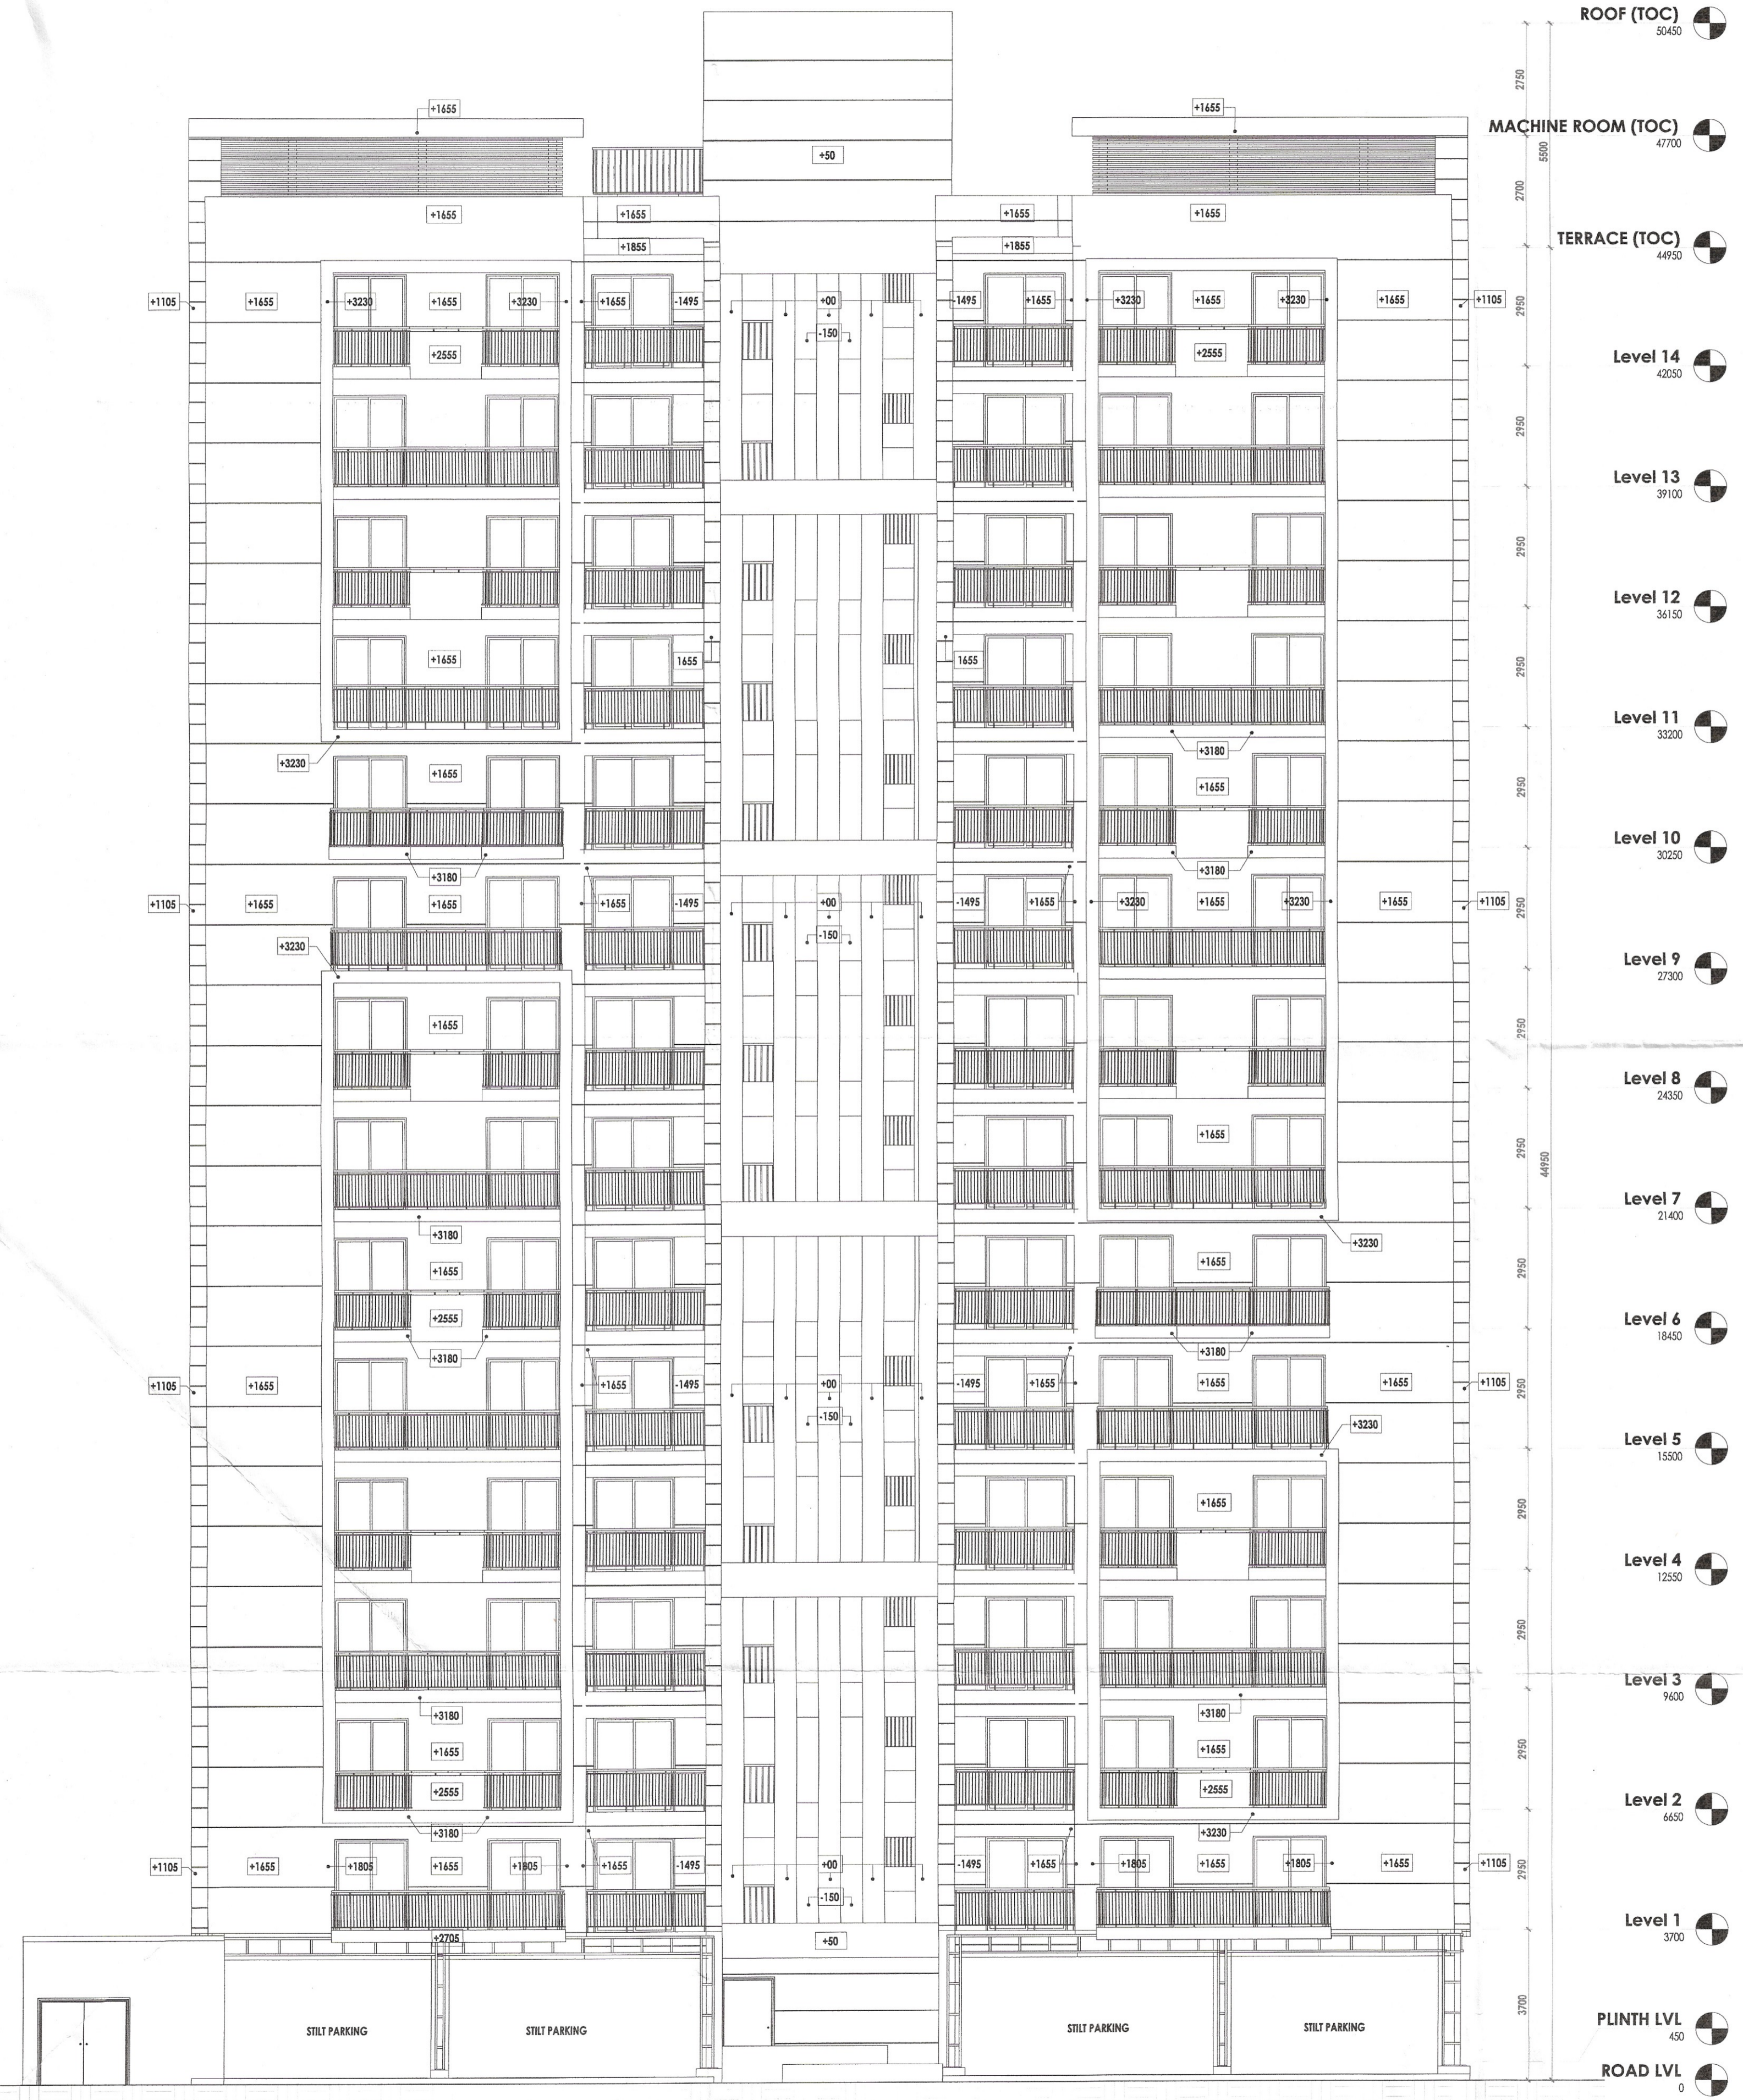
ROOF (TOC)
50450

MACHINE ROOM (TOC)
47700

TERRACE (TOC)
44950

Level 14
42050

Level 13
39100

Level 12
36150

Level 11
33200

Level 10
30250

Level 9
27300

Level 8
24350

Level 7
21400

Level 6
18450

Level 5
15500

Level 4
12550

Level 3
9600

Level 2
6650

Level 1
3700

PLINTH LVL
450

ROAD LVL
0

2750
5500
2700
2950
2950
2950
2950
2950
2950
2950
2950
2950
2950
2950
2950
2950
2950
44950
3700

+1655
+1655
+50
+1655
+1655
+1655
+1655
+1855
+1855
+1105
+1655
+3230
+1655
+3230
+1655
-1495
+00
-1495
+1655
+3230
+1655
+3230
+1655
+1105
-150
+2555
+2555
+1655
1655
1655
+3180
+3230
+1655
+1655
+3180
+3180
+1105
+1655
+1655
+1655
-1495
+00
-1495
+1655
+3230
+1655
+3230
+1655
+1105
+3230
-150
+1655
+1655
+3230
+3180
+1655
+1655
+2555
+3180
+3180
+1105
+1655
+1655
-1495
+00
-1495
+1655
+1655
+1655
+1105
-150
+3230
+1655
+3180
+3180
+1655
+1655
+2555
+2555
+3180
+3230
+1105
+1655
+1805
+1655
+1805
+1655
-1495
+00
-1495
+1655
+1805
+1655
+1805
+1655
+1105
-150
+2705
+50

STILT PARKING
STILT PARKING
STILT PARKING
STILT PARKING